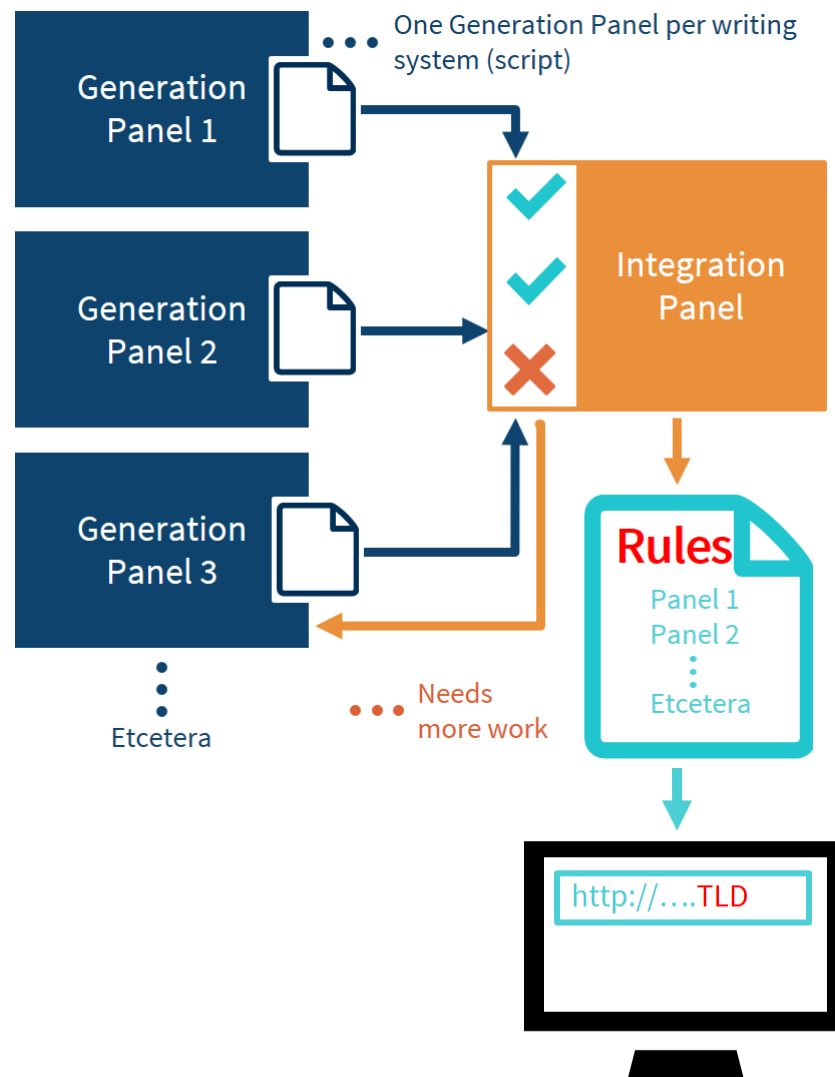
One Generation Panel per writing system (script)

Generation Panel 1

Generation Panel 2

Generation Panel 3

Etcetera

Integration Panel

Needs more work

Rules
Panel 1
Panel 2
Etcetera

http://….TLD